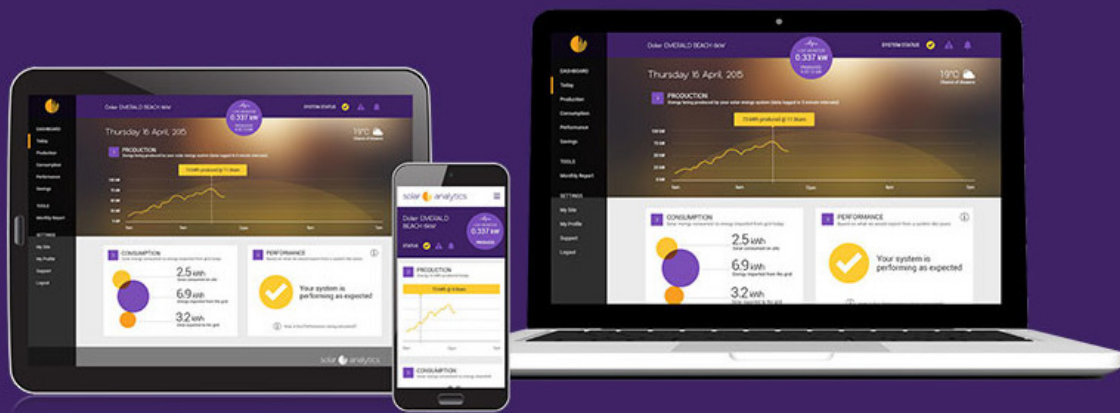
Dolar DVERALD BEACH 6kW
0.337 kW
SYSTEM STATUS
DASHBOARD
Today
Production
Consumption
Performance
Savings
TOOLS
Monthly Report
SETTINGS
My Site
My Profile
Support
Logout
Thursday 16 April, 2015
19°C
Chance of showers
PRODUCTION
Energy being produced by your solar energy system (data logged in 5 minute intervals)
73 kWh produced @ 11.30am
CONSUMPTION
2.5 kWh
6.9 kWh
3.2 kWh
PERFORMANCE
Your system is performing as expected
solar analytics
Dolar DVERALD BEACH 6kW
STATUS
0.337 kW
PRODUCTION
73 kWh produced @ 11.30am
solar analytics